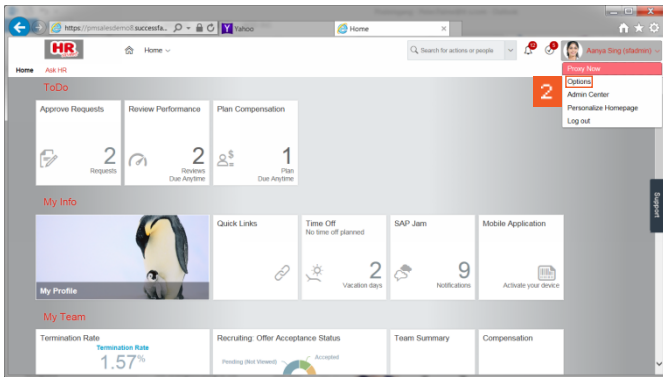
https://pmsalesdemo8.successfa... Yahoo Home

HR Home

Search for actions or people

Aanya Sing (sfadmin)

Home Ask HR

Proxy Now
Options
Admin Center
Personalize Homepage
Log out

2

ToDo

Approve Requests
2
Requests

Review Performance
2
Reviews
Due Anytime

Plan Compensation
1
Plan
Due Anytime

My Info

My Profile

Quick Links

Time Off
No time off planned
2
Vacation days

SAP Jam
9
Notifications

Mobile Application
Activate your device

My Team

Termination Rate
Termination Rate
1.57%

Recruiting: Offer Acceptance Status
Pending (Not Viewed)
Accepted

Team Summary

Compensation

Support